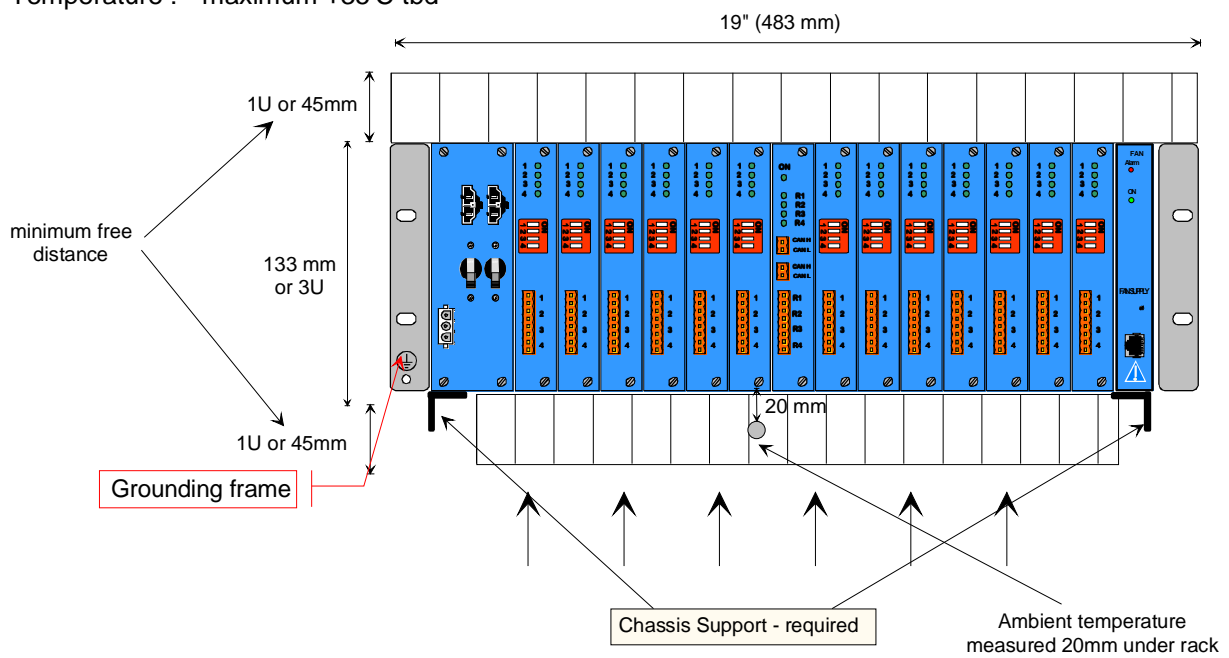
Temperature : maximum +80°C tbd

19" (483 mm)

1U or 45mm

minimum free distance

133 mm or 3U

1U or 45mm

Grounding frame

1 2 3 4

ON

R1 R2 R3 R4

CAN H CAN L

CAN H CAN L

1 2 3 4

R1 R2 R3 R4

FAN Alarm

ON

FANSUPPLY

20 mm

Chassis Support - required

Ambient temperature measured 20mm under rack